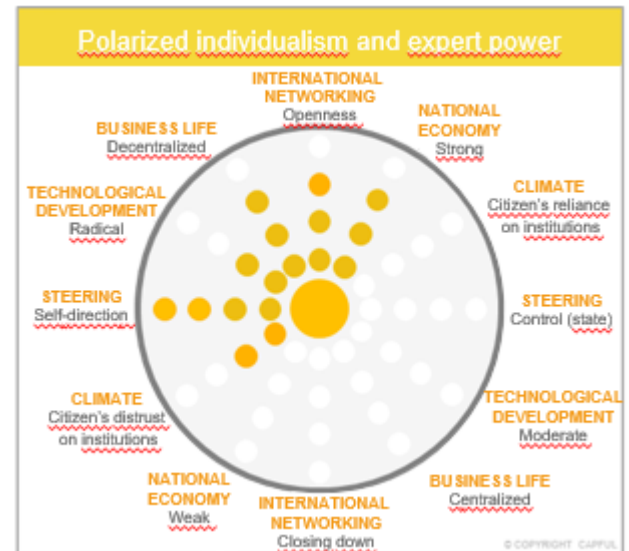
Polarized individualism and expert power

INTERNATIONAL NETWORKING
Openness

NATIONAL ECONOMY
Strong

BUSINESS LIFE
Decentralized

TECHNOLOGICAL DEVELOPMENT
Radical

CLIMATE
Citizen's reliance on institutions

STEERING
Self-direction

STEERING
Control (state)

CLIMATE
Citizen's distrust on institutions

TECHNOLOGICAL DEVELOPMENT
Moderate

NATIONAL ECONOMY
Weak

BUSINESS LIFE
Centralized

INTERNATIONAL NETWORKING
Closing down

© COPYRIGHT CAPFUL